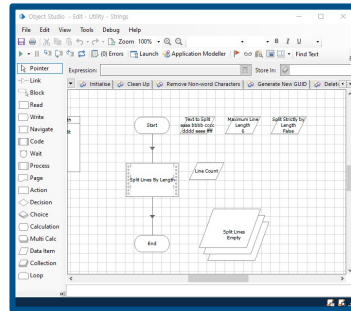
Object Studio - Edit - Utility - Strings

File Edit View Tools Debug Help

Zoom 100%

B I U

(0) Errors Launch Application Modeller Find Text

Pointer
Link
Block
Read
Write
Navigate
Code
Wait
Process
Page
Action
Decision
Choice
Calculation
Multi Calc
Data Item
Collection
Loop

Expression:

Store In:

Initialise Clean Up Remove Non-word Characters Generate New GUID Delet

Start

Text to Split
aaaa bbbb cccc
ddddd eeee ###

Maximum Line Length
0

Split Strictly by Length
False

Split Lines By Length

Line Count

End

Split Lines
Empty